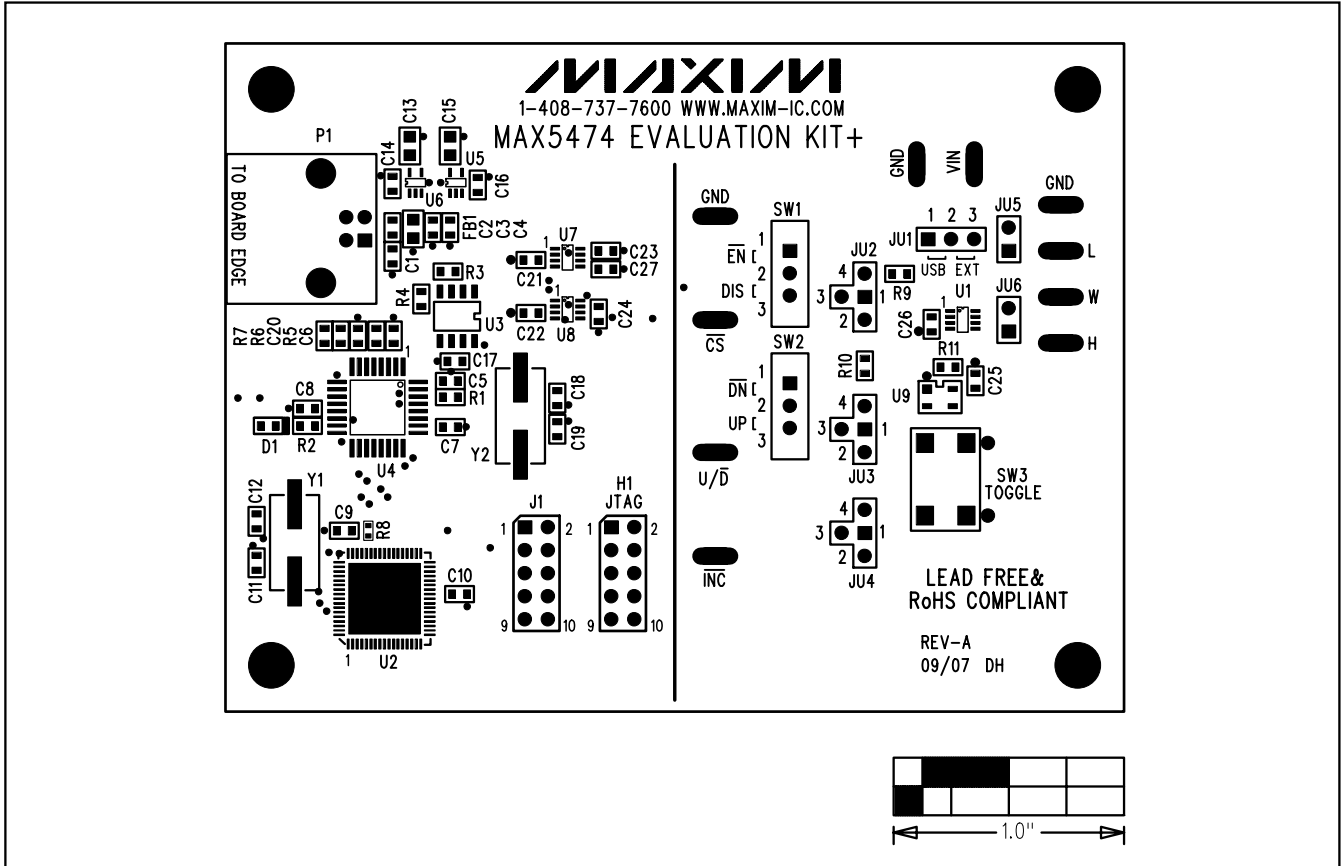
MAXIM
1-408-737-7600 WWW.MAXIM-IC.COM
MAX5474 EVALUATION KIT+

P1
TO BOARD EDGE
C13 C15
C14 U5 C16
U6
FB1 C2 C3 C4
C1
U7
C21 C23 C27
R3
R4
U3
U8
C22 C24
R7 R6 C20 R5 C6
1
C17
C5
R1
C18
C8
R2
D1
U4
C7
C19
Y2
C12 Y1
C9 R8
C11
U2
1
C10
J1
1 2
9 10
H1
JTAG
1 2
9 10

GND
SW1
$\overline{EN}$ 1
DIS 2
3
$\overline{CS}$
SW2
$\overline{DN}$ 1
UP 2
3
$U/\overline{D}$
$\overline{INC}$

GND VIN
GND
JU5
1 2 3
JU1
USB EXT
L
JU2
4
3 1
2
R9
U1
JU6
W
C26
H
R10
R11
C25
U9
JU3
4
3 1
2
SW3
TOGGLE
JU4
4
3 1
2
LEAD FREE&
RoHS COMPLIANT
REV-A
09/07 DH

1.0"